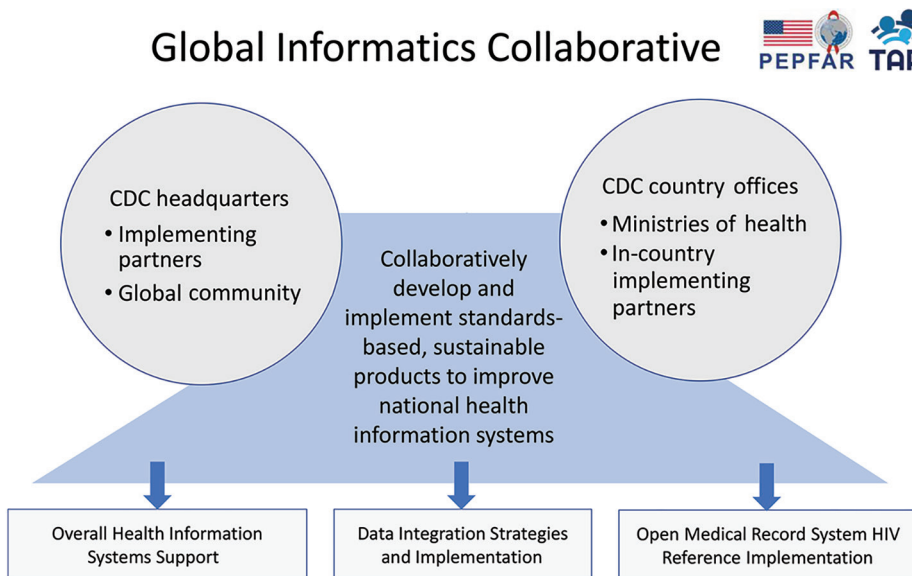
Global Informatics Collaborative

PEPFAR TA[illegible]

CDC headquarters

• Implementing partners

• Global community

Collaboratively develop and implement standards-based, sustainable products to improve national health information systems

CDC country offices

• Ministries of health

• In-country implementing partners

Overall Health Information Systems Support

Data Integration Strategies and Implementation

Open Medical Record System HIV Reference Implementation